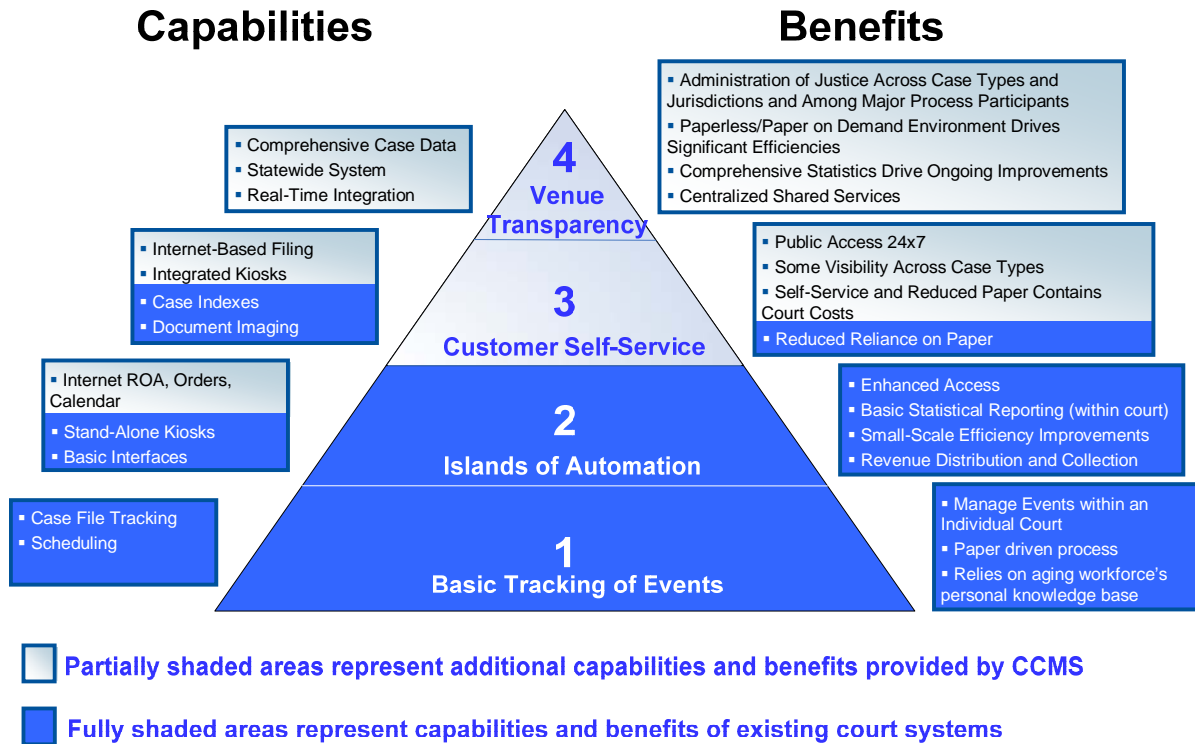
Capabilities

Benefits

▪ Comprehensive Case Data
▪ Statewide System
▪ Real-Time Integration

4
Venue Transparency

▪ Administration of Justice Across Case Types and Jurisdictions and Among Major Process Participants
▪ Paperless/Paper on Demand Environment Drives Significant Efficiencies
▪ Comprehensive Statistics Drive Ongoing Improvements
▪ Centralized Shared Services

▪ Internet-Based Filing
▪ Integrated Kiosks
▪ Case Indexes
▪ Document Imaging

3
Customer Self-Service

▪ Public Access 24x7
▪ Some Visibility Across Case Types
▪ Self-Service and Reduced Paper Contains Court Costs
▪ Reduced Reliance on Paper

▪ Internet ROA, Orders, Calendar
▪ Stand-Alone Kiosks
▪ Basic Interfaces

2
Islands of Automation

▪ Enhanced Access
▪ Basic Statistical Reporting (within court)
▪ Small-Scale Efficiency Improvements
▪ Revenue Distribution and Collection

▪ Case File Tracking
▪ Scheduling

1
Basic Tracking of Events

▪ Manage Events within an Individual Court
▪ Paper driven process
▪ Relies on aging workforce's personal knowledge base

Partially shaded areas represent additional capabilities and benefits provided by CCMS

Fully shaded areas represent capabilities and benefits of existing court systems